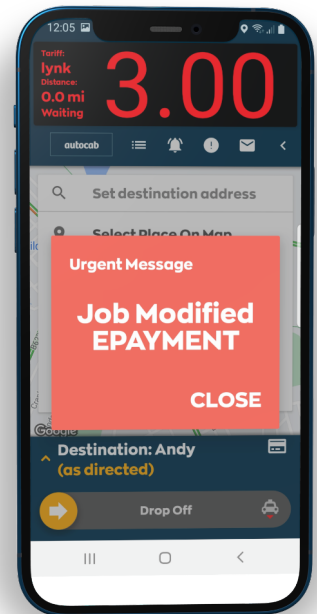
12:05

Tariff:
lynk
Distance:
0.0 mi
Waiting

3.00

autocab

Set destination address

Select Place On Map

Urgent Message

Job Modified
EPAYMENT

CLOSE

Google

Destination: Andy
(as directed)

Drop Off